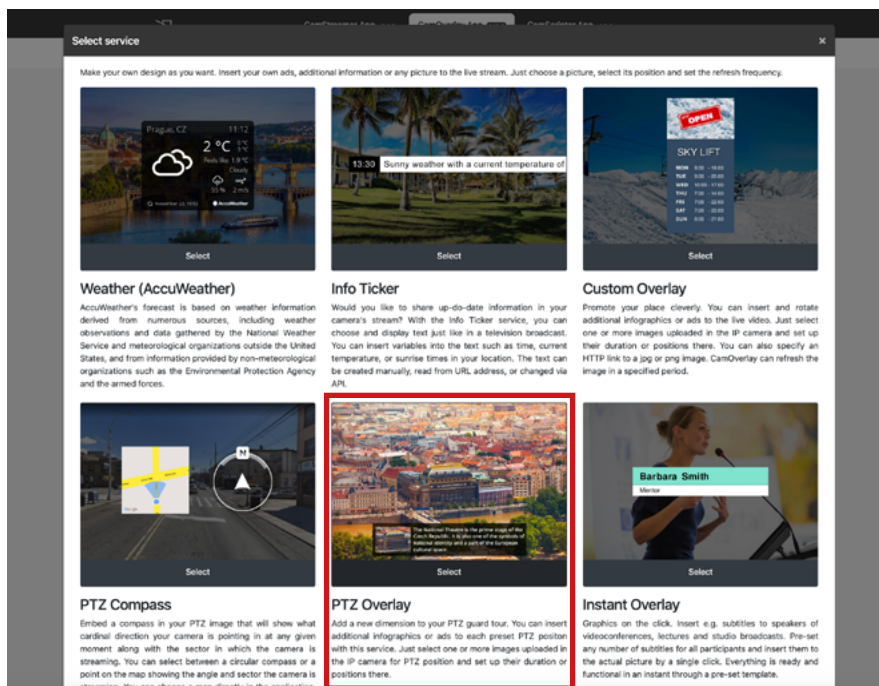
Select service

×

Make your own design as you want. Insert your own ads, additional information or any picture to the live stream. Just choose a picture, select its position and set the refresh frequency.

Prague, CZ 11:12
2 °C
Feels like 1.9 °C
Cloudy
55 % 2 m/s
AccuWeather

Select

Weather (AccuWeather)

AccuWeather's forecast is based on weather information derived from numerous sources, including weather observations and data gathered by the National Weather Service and meteorological organizations outside the United States, and from information provided by non-meteorological organizations such as the Environmental Protection Agency and the armed forces.

13:30 Sunny weather with a current temperature of

Select

Info Ticker

Would you like to share up-do-date information in your camera's stream? With the Info Ticker service, you can choose and display text just like in a television broadcast. You can insert variables into the text such as time, current temperature, or sunrise times in your location. The text can be created manually, read from URL address, or changed via API.

OPEN

SKY LIFT

MON
TUE
WED
THU
FRI
SAT
SUN

Select

Custom Overlay

Promote your place cleverly. You can insert and rotate additional infographics or ads to the live video. Just select one or more images uploaded in the IP camera and set up their duration or positions there. You can also specify an HTTP link to a jpg or png image. CamOverlay can refresh the image in a specified period.

N

Select

PTZ Compass

Embed a compass in your PTZ image that will show what cardinal direction your camera is pointing in at any given moment along with the sector in which the camera is streaming. You can select between a circular compass or a point on the map showing the angle and sector the camera is

The National Theatre is the prime stage of the Czech Republic. It is also one of the symbols of national identity and a part of the European cultural space

Select

PTZ Overlay

Add a new dimension to your PTZ guard tour. You can insert additional infographics or ads to each preset PTZ positon with this service. Just select one or more images uploaded in the IP camera for PTZ position and set up their duration or positions there.

Barbara Smith
Mentor

Select

Instant Overlay

Graphics on the click. Insert e.g. subtitles to speakers of videoconferences, lectures and studio broadcasts. Pre-set any number of subtitles for all participants and insert them to the actual picture by a single click. Everything is ready and functional in an instant through a pre-set template.